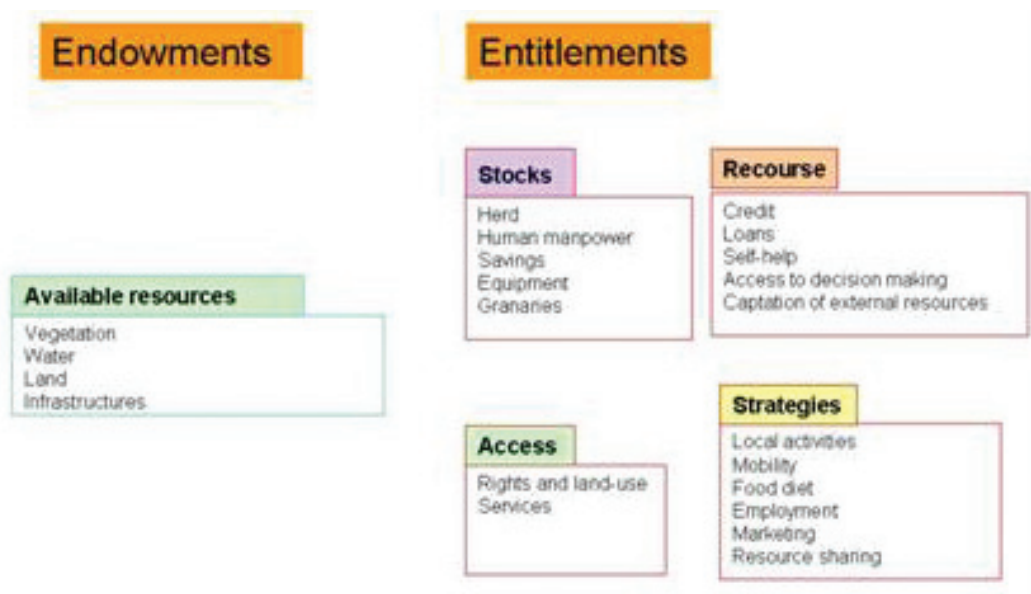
Endowments

Entitlements

Stocks
Herd
Human manpower
Savings
Equipment
Granaries

Recourse
Credit
Loans
Self-help
Access to decision making
Captation of external resources

Available resources
Vegetation
Water
Land
Infrastructures

Access
Rights and land-use
Services

Strategies
Local activities
Mobility
Food diet
Employment
Marketing
Resource sharing